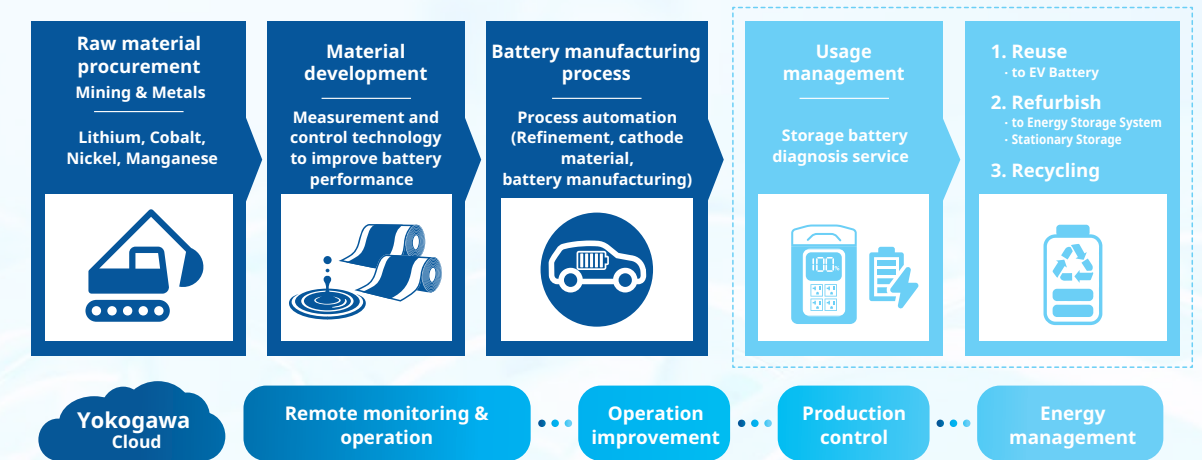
Raw material procurement
Mining & Metals

Lithium, Cobalt, Nickel, Manganese

Material development

Measurement and control technology to improve battery performance

Battery manufacturing process

Process automation (Refinement, cathode material, battery manufacturing)

Usage management

Storage battery diagnosis service

100%

1. Reuse
· to EV Battery

2. Refurbish
· to Energy Storage System
· Stationary Storage

3. Recycling

Yokogawa Cloud

Remote monitoring & operation

Operation improvement

Production control

Energy management